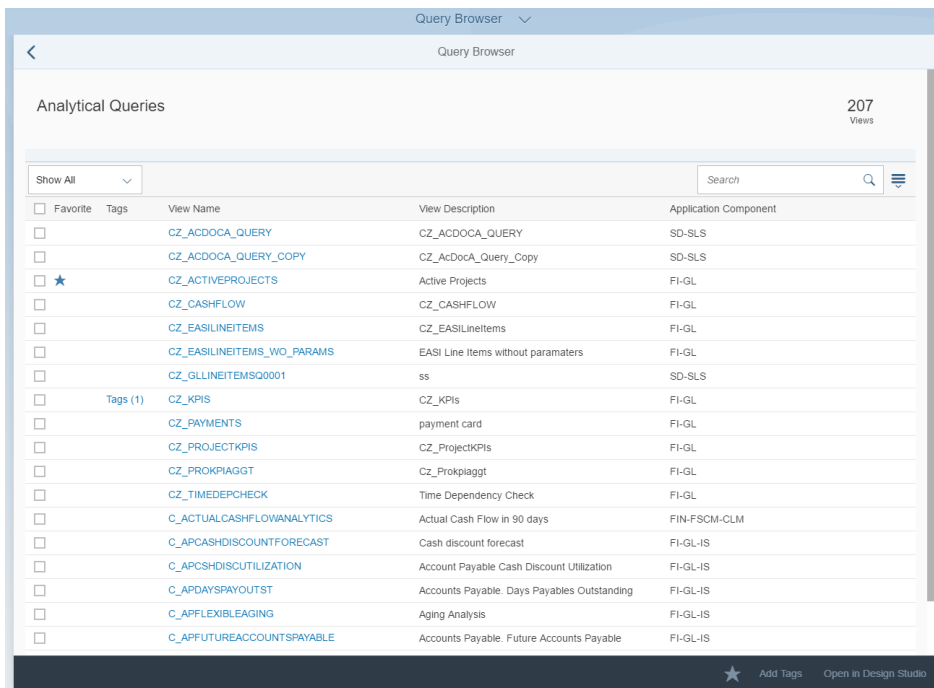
Query Browser

Query Browser

Analytical Queries

207
Views

Show All

Search

| Favorite | Tags | View Name | View Description | Application Component |
|---|---|---|---|---|
| | | CZ_ACDOCA_QUERY | CZ_ACDOCA_QUERY | SD-SLS |
| | | CZ_ACDOCA_QUERY_COPY | CZ_AcDocA_Query_Copy | SD-SLS |
| ★ | | CZ_ACTIVEPROJECTS | Active Projects | FI-GL |
| | | CZ_CASHFLOW | CZ_CASHFLOW | FI-GL |
| | | CZ_EASILINEITEMS | CZ_EASILineItems | FI-GL |
| | | CZ_EASILINEITEMS_WO_PARAMS | EASI Line Items without paramaters | FI-GL |
| | | CZ_GLLINEITEMSQ0001 | ss | SD-SLS |
| | Tags (1) | CZ_KPIS | CZ_KPIs | FI-GL |
| | | CZ_PAYMENTS | payment card | FI-GL |
| | | CZ_PROJECTKPIS | CZ_ProjectKPIs | FI-GL |
| | | CZ_PROKPIAGGT | Cz_Prokpiaggt | FI-GL |
| | | CZ_TIMEDEPCHECK | Time Dependency Check | FI-GL |
| | | C_ACTUALCASHFLOWANALYTICS | Actual Cash Flow in 90 days | FIN-FSCM-CLM |
| | | C_APCASHDISCOUNTFORECAST | Cash discount forecast | FI-GL-IS |
| | | C_APCSHDISCUTILIZATION | Account Payable Cash Discount Utilization | FI-GL-IS |
| | | C_APDAYSPAYOUTST | Accounts Payable. Days Payables Outstanding | FI-GL-IS |
| | | C_APFLEXIBLEAGING | Aging Analysis | FI-GL-IS |
| | | C_APFUTUREACCOUNTSPAYABLE | Accounts Payable. Future Accounts Payable | FI-GL-IS |

Add Tags Open in Design Studio